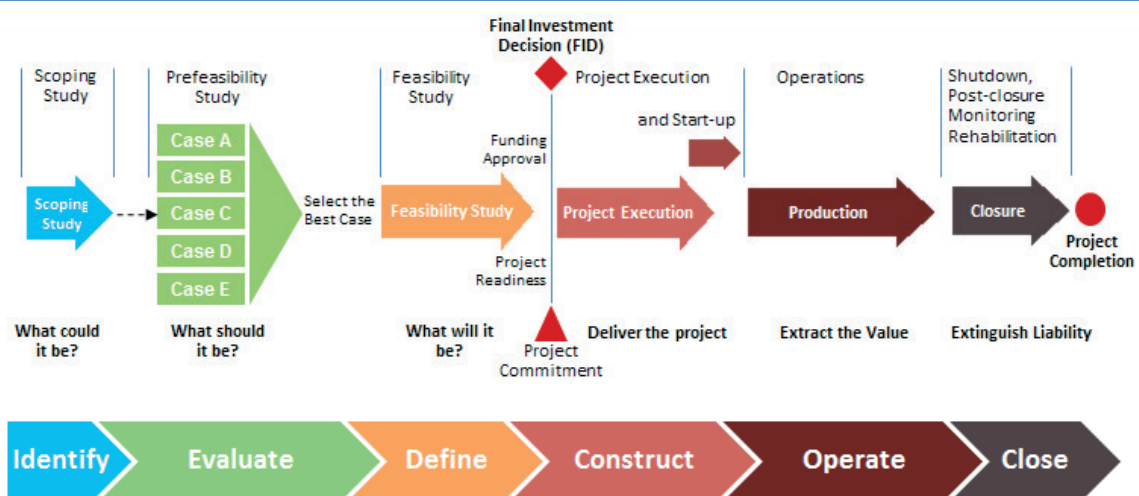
Final Investment Decision (FID)

Scoping Study

Prefeasibility Study

Feasibility Study

Project Execution

and Start-up

Operations

Shutdown, Post-closure Monitoring Rehabilitation

Scoping Study

Case A

Case B

Case C

Case D

Case E

Select the Best Case

Funding Approval

Feasibility Study

Project Readiness

Project Execution

Production

Closure

Project Completion

What could it be?

What should it be?

What will it be?

Project Commitment

Deliver the project

Extract the Value

Extinguish Liability

Identify

Evaluate

Define

Construct

Operate

Close